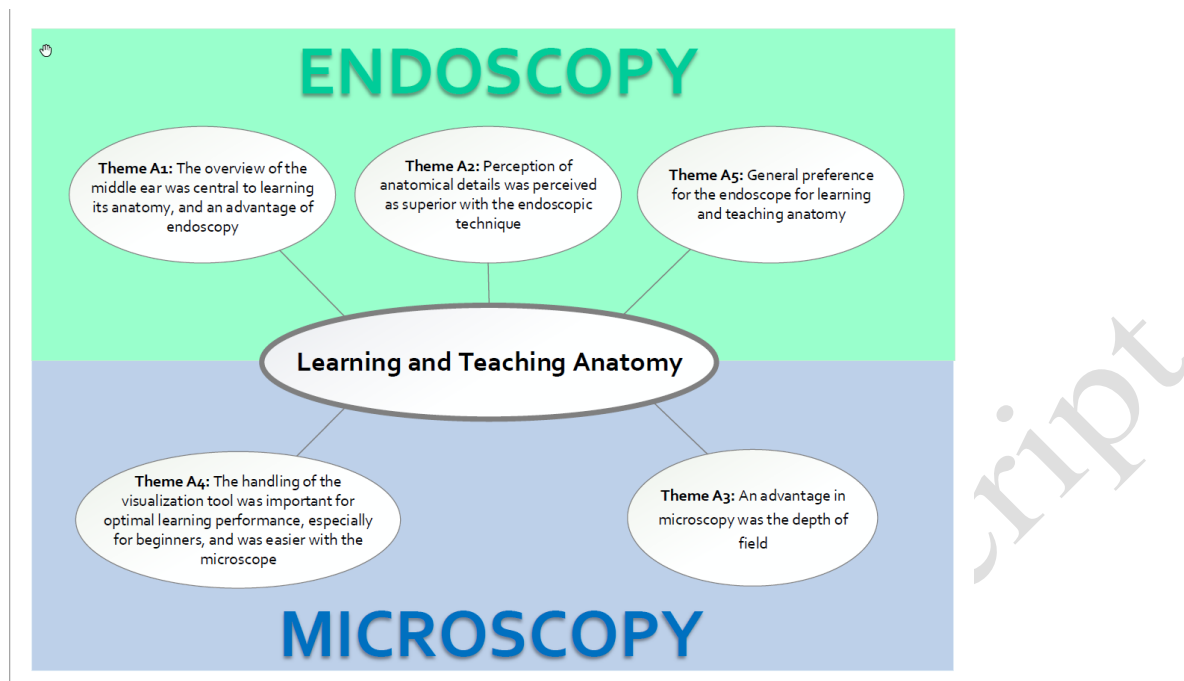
ENDOSCOPY

**Theme A1:** The overview of the middle ear was central to learning its anatomy, and an advantage of endoscopy

**Theme A2:** Perception of anatomical details was perceived as superior with the endoscopic technique

**Theme A5:** General preference for the endoscope for learning and teaching anatomy

Learning and Teaching Anatomy

**Theme A4:** The handling of the visualization tool was important for optimal learning performance, especially for beginners, and was easier with the microscope

**Theme A3:** An advantage in microscopy was the depth of field

MICROSCOPY

cript